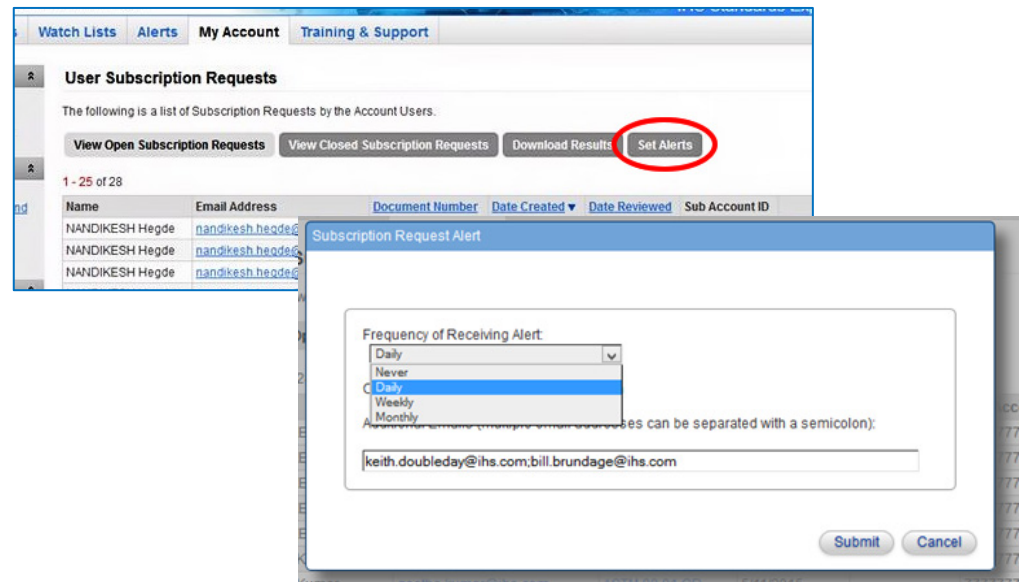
Watch Lists | Alerts | My Account | Training & Support

User Subscription Requests

The following is a list of Subscription Requests by the Account Users.

View Open Subscription Requests | View Closed Subscription Requests | Download Results | Set Alerts

1 - 25 of 28

| Name | Email Address | Document Number | Date Created ▾ | Date Reviewed | Sub Account ID |
|---|---|---|---|---|---|
| NANDIKESH Hegde | nandikesh.hegde@ | | | | |
| NANDIKESH Hegde | nandikesh.hegde@ | | | | |
| NANDIKESH Hegde | nandikesh.hegde@ | | | | |

Subscription Request Alert

Frequency of Receiving Alert:

Daily

Never
Daily
Weekly
Monthly

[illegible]s can be separated with a semicolon):

keith.doubleday@ihs.com;bill.brundage@ihs.com

Submit | Cancel